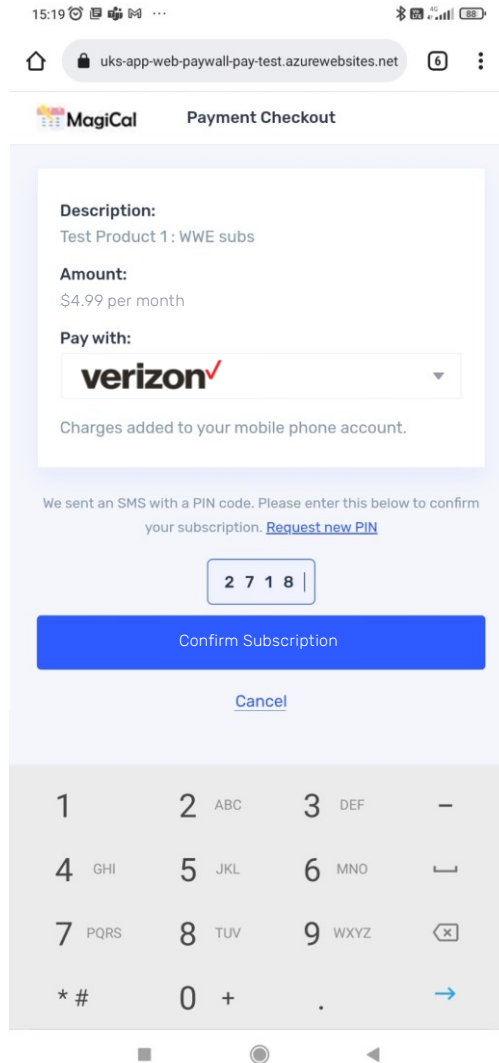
15:19 ···

4G 88

uks-app-web-paywall-pay-test.azurewebsites.net 6

MagiCal Payment Checkout

Description:
Test Product 1 : WWE subs

Amount:
$4.99 per month

Pay with:
verizon✓

Charges added to your mobile phone account.

We sent an SMS with a PIN code. Please enter this below to confirm your subscription. Request new PIN

2 7 1 8

Confirm Subscription

Cancel

1 2 ABC 3 DEF –
4 GHI 5 JKL 6 MNO
7 PQRS 8 TUV 9 WXYZ
* # 0 + . →